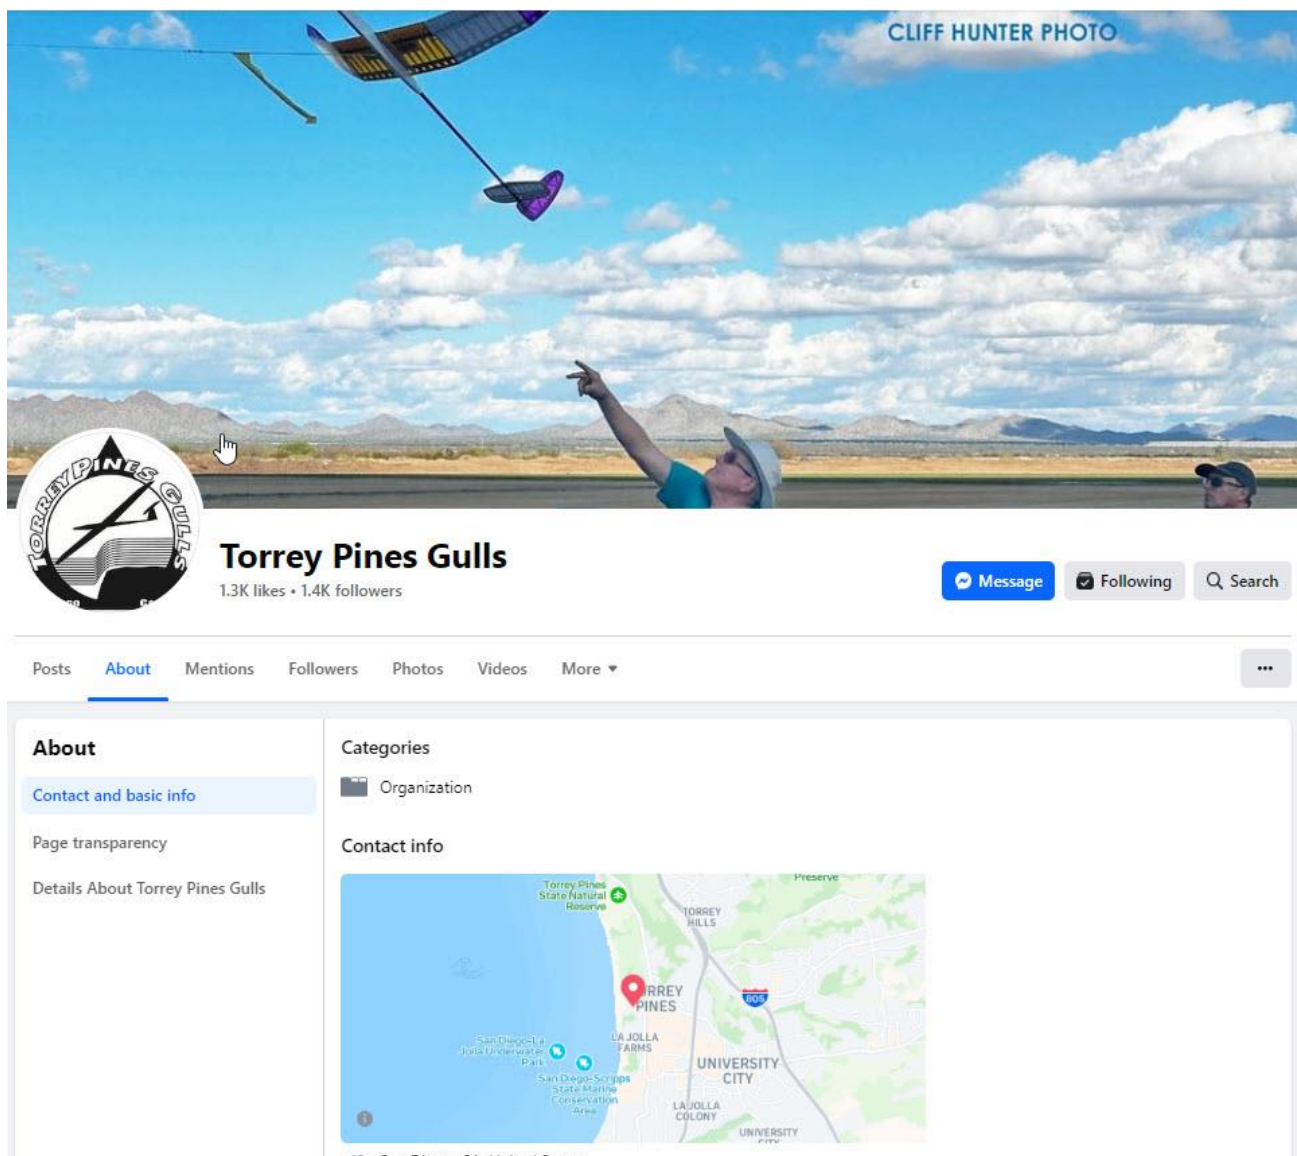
CLIFF HUNTER PHOTO

TORREY PINES GULLS

Torrey Pines Gulls
1.3K likes • 1.4K followers

Message
Following
Search

Posts About Mentions Followers Photos Videos More ▾ ···

About
Contact and basic info
Page transparency
Details About Torrey Pines Gulls

Categories
Organization

Contact info

Torrey Pines State Natural Reserve
Preserve
TORREY HILLS
RREY PINES
805
LA JOLLA FARMS
San Diego-La Jolla Underwater Park
San Diego-Scripps State Marine Conservation Area
UNIVERSITY CITY
LA JOLLA COLONY
UNIVERSITY